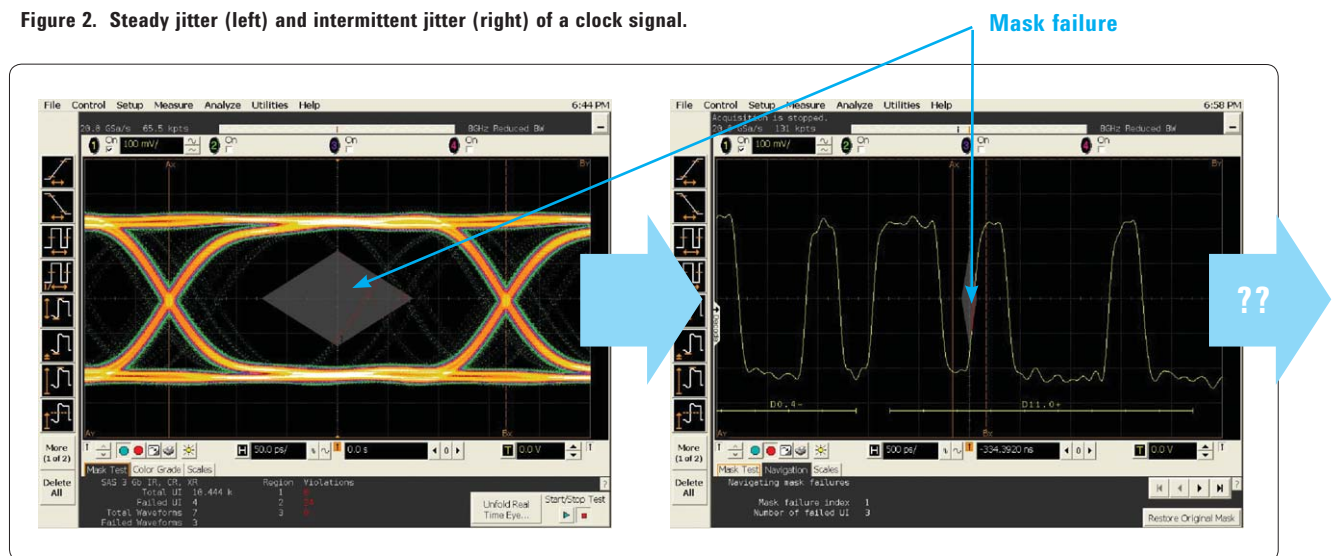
Figure 2. Steady jitter (left) and intermittent jitter (right) of a clock signal.

Mask failure

File Control Setup Measure Analyze Utilities Help 6:44 PM

20.0 GSa/s 65.5 kpts 8GHz Reduced BW

1 On 100 mV/ 2 On 3 On 4 On

Ax By Ay Bx

More (1 of 2)

Delete All

50.0 ps/ 0.0 s 0 0.0 V

Mask Test Color Grade Scales

SAS 3 Gb IR, CR, XR Region Violations
Total UI 10.444 k 1 0
Failed UI 4 2 24
Total Waveforms 7 3 0
Failed Waveforms 3

Unfold Real Time Eye...

Start/Stop Test

File Control Setup Measure Analyze Utilities Help 6:58 PM

Acquisition is stopped.
20.0 GSa/s 131 kpts 8GHz Reduced BW

1 On 100 mV/ 2 On 3 On 4 On

Ay By

D0.4- D11.0+

More (1 of 2)

Delete All

500 ps/ -334.3920 ns 0 0.0 V

Mask Test Navigation Scales

Navigating mask failures

Mask failure index 1
Number of failed UI 3

Restore Original Mask

??